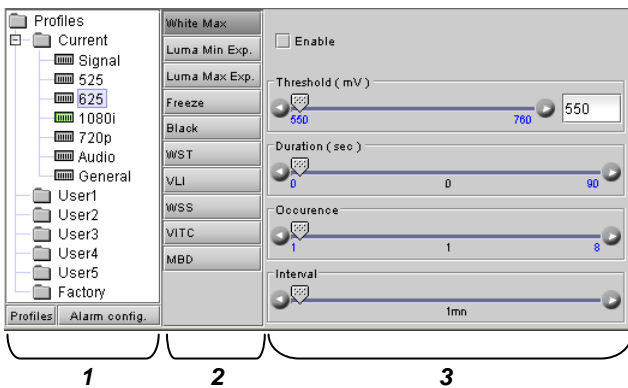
Profiles
Current
Signal
525
625
1080i
720p
Audio
General
User1
User2
User3
User4
User5
Factory
Profiles
Alarm config.

White Max
Luma Min Exp.
Luma Max Exp.
Freeze
Black
WST
VLI
WSS
VITC
MBD

Enable

Threshold ( mV )
550
760
550

Duration ( sec )
0
0
90

Occurence
1
1
8

Interval
1mn

1
2
3